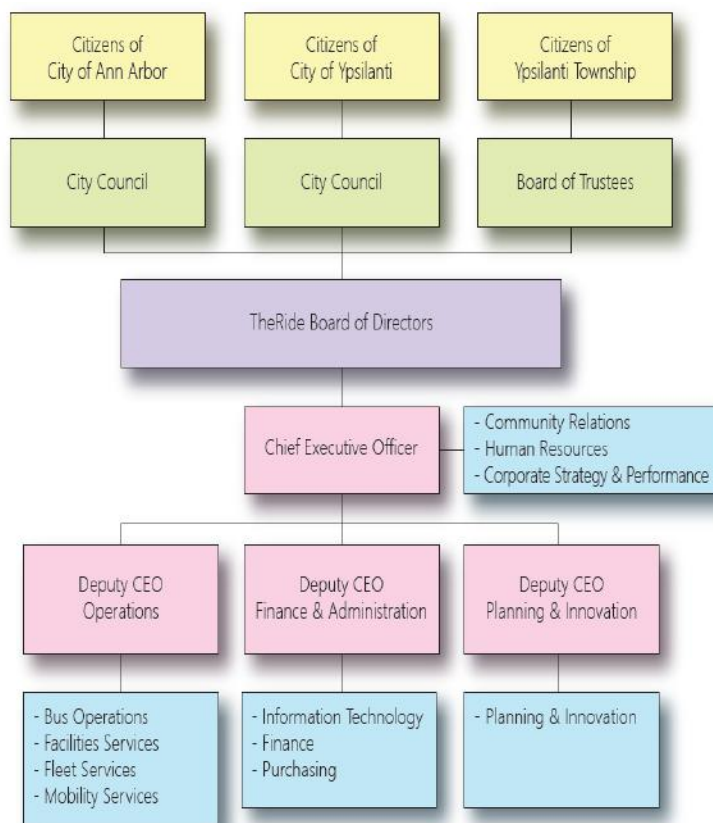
Citizens of City of Ann Arbor

Citizens of City of Ypsilanti

Citizens of Ypsilanti Township

City Council

City Council

Board of Trustees

TheRide Board of Directors

Chief Executive Officer

- Community Relations
- Human Resources
- Corporate Strategy & Performance

Deputy CEO Operations

Deputy CEO Finance & Administration

Deputy CEO Planning & Innovation

- Bus Operations
- Facilities Services
- Fleet Services
- Mobility Services

- Information Technology
- Finance
- Purchasing

- Planning & Innovation